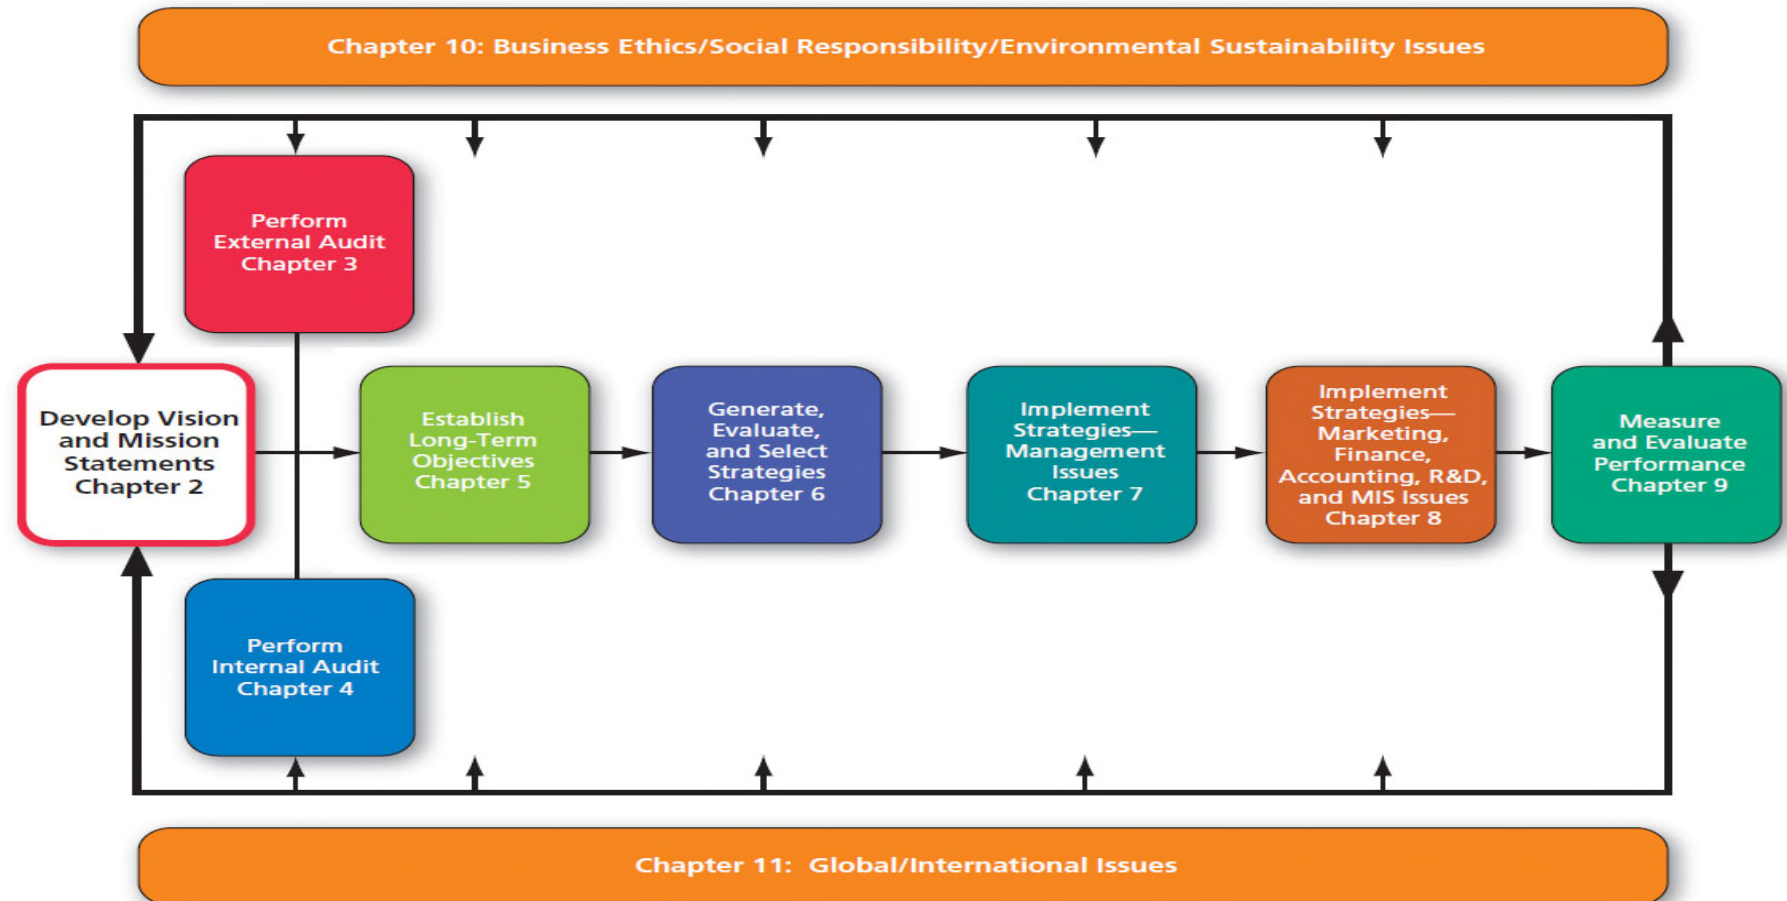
Chapter 10: Business Ethics/Social Responsibility/Environmental Sustainability Issues

Perform External Audit Chapter 3

Develop Vision and Mission Statements Chapter 2

Establish Long-Term Objectives Chapter 5

Generate, Evaluate, and Select Strategies Chapter 6

Implement Strategies—Management Issues Chapter 7

Implement Strategies—Marketing, Finance, Accounting, R&D, and MIS Issues Chapter 8

Measure and Evaluate Performance Chapter 9

Perform Internal Audit Chapter 4

Chapter 11: Global/International Issues